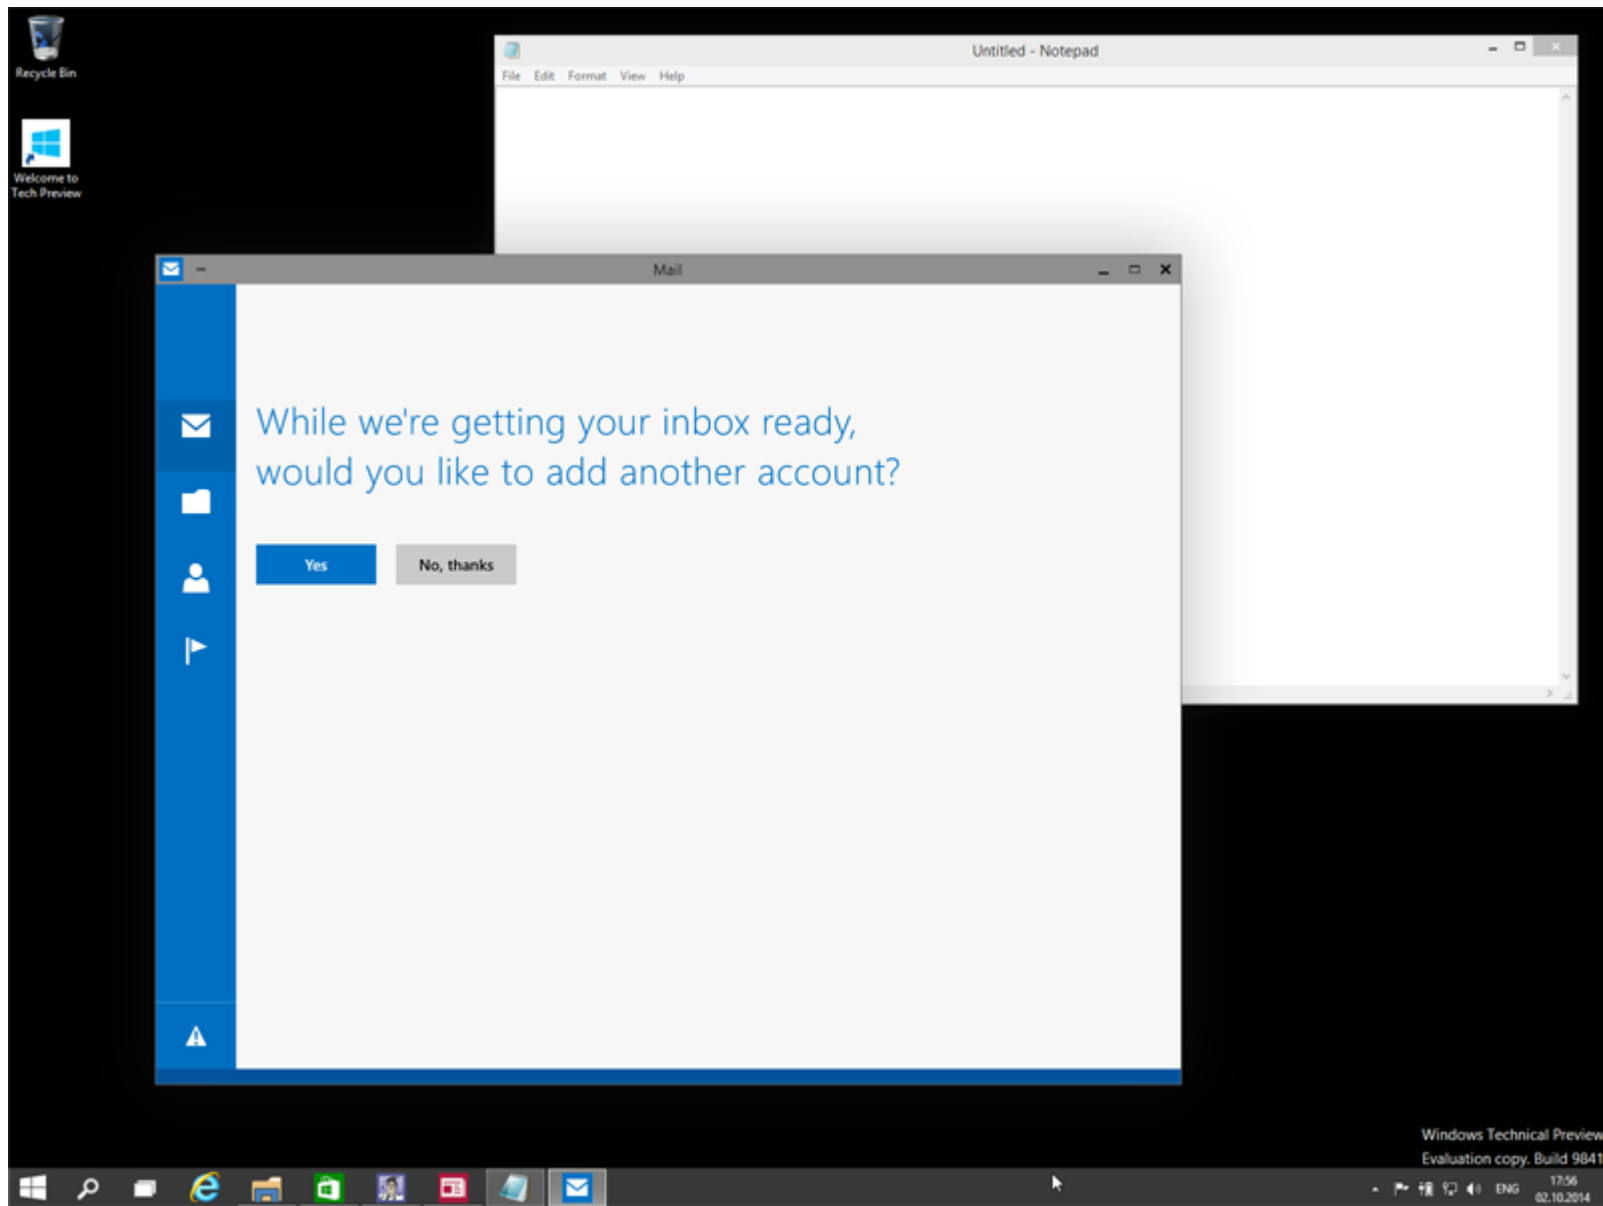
Recycle Bin

Welcome to Tech Preview

Untitled - Notepad

File Edit Format View Help

Mail

While we're getting your inbox ready, would you like to add another account?

Yes

No, thanks

Windows Technical Preview
Evaluation copy. Build 9841

ENG

17:56
02.10.2014